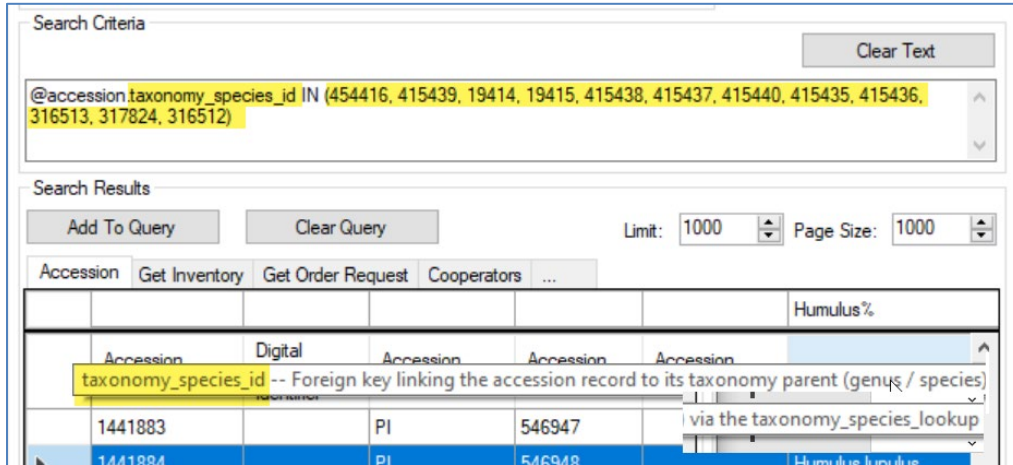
Search Criteria

Clear Text

@accession.taxonomy_species_id IN (454416, 415439, 19414, 19415, 415438, 415437, 415440, 415435, 415436, 316513, 317824, 316512)

Search Results

Add To Query

Clear Query

Limit: 1000

Page Size: 1000

Accession | Get Inventory | Get Order Request | Cooperators | ...

Humulus%

Accession | Digital | Accession | Accession | Accession

taxonomy_species_id -- Foreign key linking the accession record to its taxonomy parent (genus / species)

via the taxonomy_species_lookup

| 1441883 | | PI | 546947 | |
|---|---|---|---|---|
| 1441884 | | PI | 546948 | Humulus lupulus |